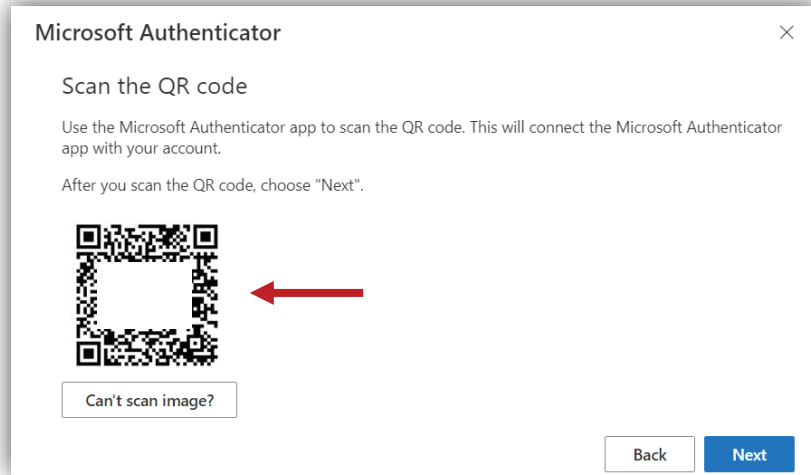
Microsoft Authenticator

×

Scan the QR code

Use the Microsoft Authenticator app to scan the QR code. This will connect the Microsoft Authenticator app with your account.

After you scan the QR code, choose "Next".

Can't scan image?

Back

Next